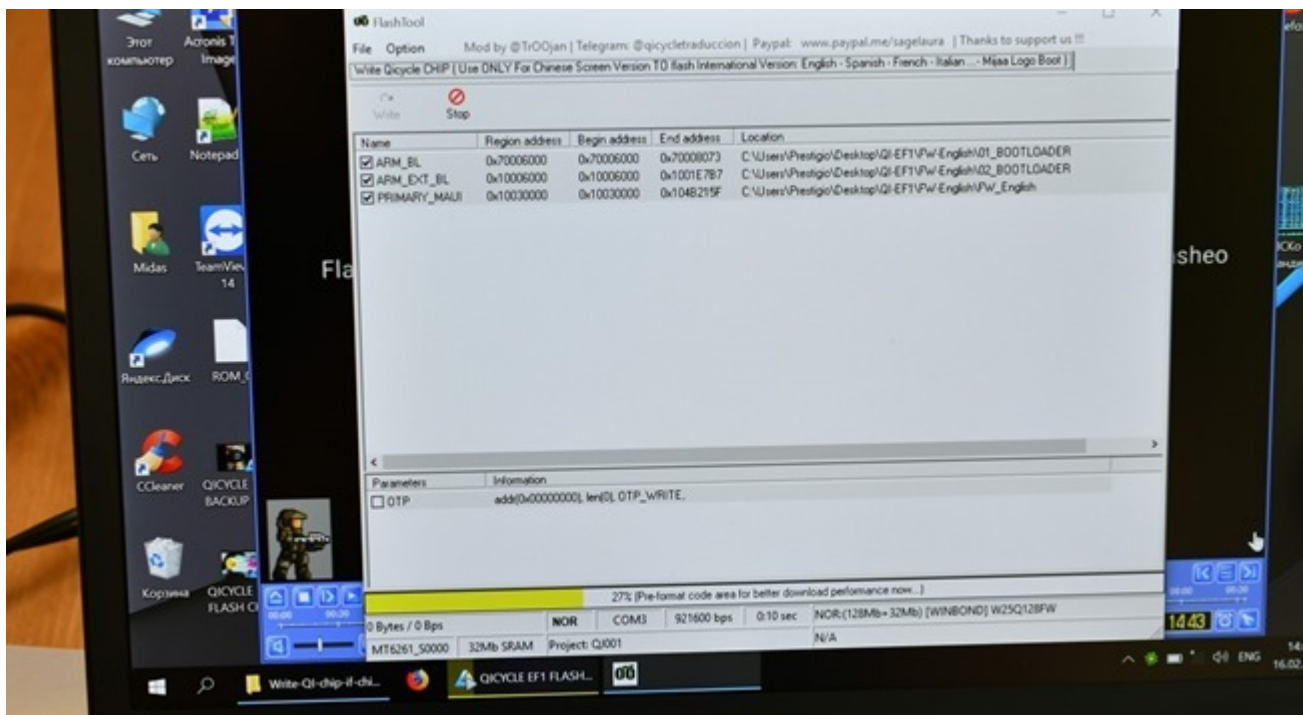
Этот компьютер

Acronis T Image

Сеть

Notepad

Midas

TeamViewer 14

Яндекс.Диск

ROM_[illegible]

CCleaner

QICYCLE BACKUP

Корзина

QICYCLE FLASH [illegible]

Fla

sheo

FlashTool

File Option Mod by @TrOOjan | Telegram: @qicycletraduccion | Paypal: www.paypal.me/sagelaura | Thanks to support us !!!

Write Qicycle CHIP ( Use ONLY For Chinese Screen Version TO flash International Version: English - Spanish - French - Italian ... - Mijaa Logo Boot )

Write Stop

| Name | Region address | Begin address | End address | Location |
|---|---|---|---|---|
| ARM_BL | 0x70006000 | 0x70006000 | 0x70008073 | C:\Users\Prestigio\Desktop\QI-EF1\FW-English\01_BOOTLOADER |
| ARM_EXT_BL | 0x10006000 | 0x10006000 | 0x1001E7B7 | C:\Users\Prestigio\Desktop\QI-EF1\FW-English\02_BOOTLOADER |
| PRIMARY_MAUI | 0x10030000 | 0x10030000 | 0x104B215F | C:\Users\Prestigio\Desktop\QI-EF1\FW-English\FW_English |

| Parameters | Information |
|---|---|
| OTP | addr[0x00000000], len[0], OTP_WRITE, |

27% [Pre-format code area for better download performance now...]

0 Bytes / 0 Bps | NOR | COM3 | 921600 bps | 0:10 sec | NOR:(128Mb+32Mb) [WINBOND] W25Q128FW

MT6261_S0000 | 32Mb SRAM | Project: QJ001 | N/A

Write-QI-chip-if-chi...

QICYCLE EF1 FLASH...

14:43

ENG

14
16.02.